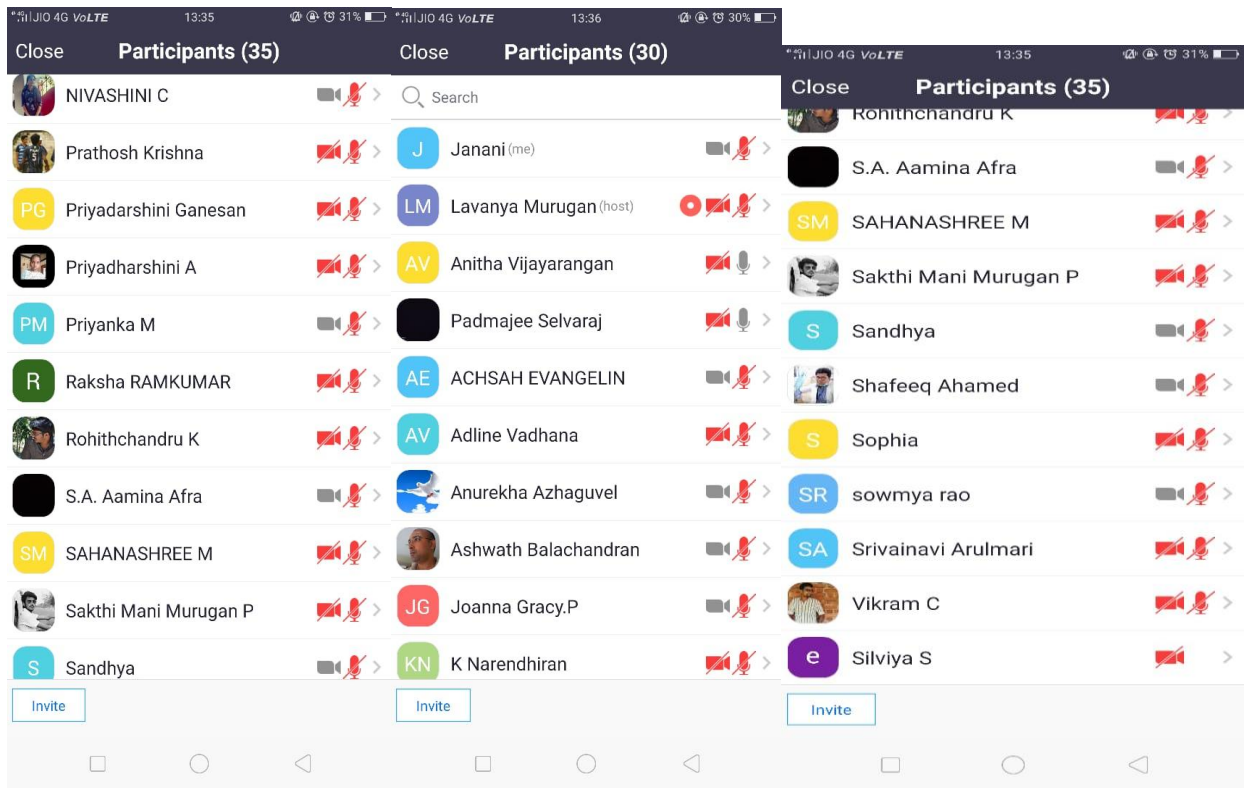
JIO 4G VoLTE 13:35 31%

Close Participants (35)

NIVASHINI C

Prathosh Krishna

PG Priyadarshini Ganesan

Priyadharshini A

PM Priyanka M

R Raksha RAMKUMAR

Rohithchandru K

S.A. Aamina Afra

SM SAHANASHREE M

Sakthi Mani Murugan P

S Sandhya

Invite

JIO 4G VoLTE 13:36 30%

Close Participants (30)

Search

J Janani (me)

LM Lavanya Murugan (host)

AV Anitha Vijayarangan

Padmajee Selvaraj

AE ACHSAH EVANGELIN

AV Adline Vadhana

Anurekha Azhaguvel

Ashwath Balachandran

JG Joanna Gracy.P

KN K Narendhiran

Invite

JIO 4G VoLTE 13:35 31%

Close Participants (35)

Rohithchandru K

S.A. Aamina Afra

SM SAHANASHREE M

Sakthi Mani Murugan P

S Sandhya

Shafeeq Ahamed

S Sophia

SR sowmya rao

SA Srivainavi Arulmari

Vikram C

e Silviya S

Invite